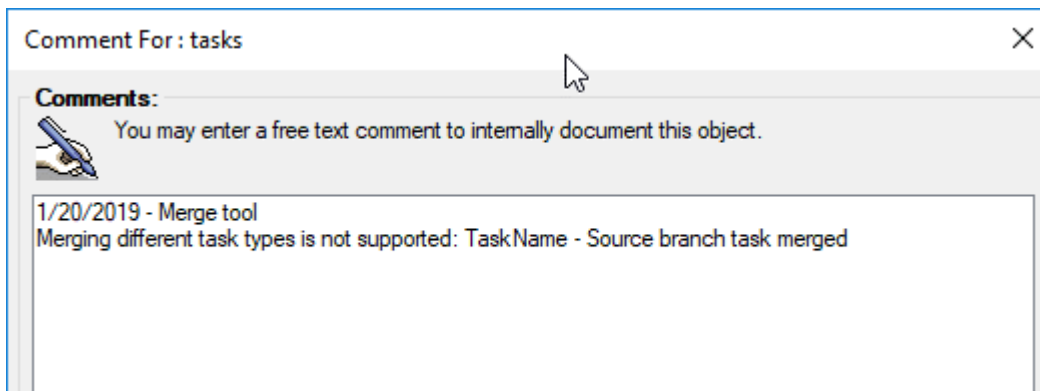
Comment For : tasks

Comments:

You may enter a free text comment to internally document this object.

1/20/2019 - Merge tool
Merging different task types is not supported: TaskName - Source branch task merged